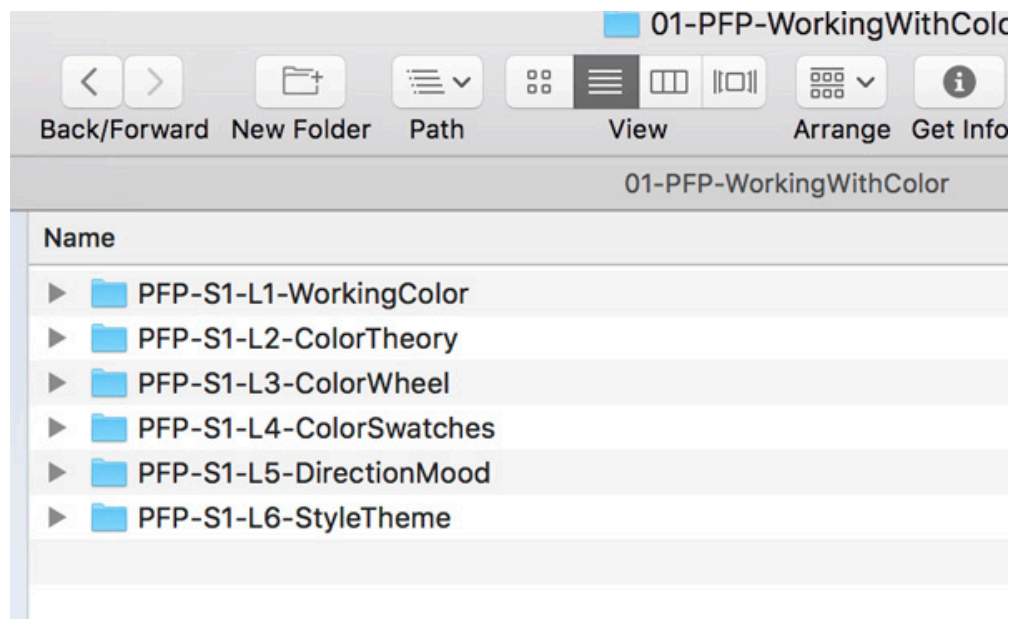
01-PFP-WorkingWithColo

Back/Forward New Folder Path View Arrange Get Info

01-PFP-WorkingWithColor

Name

PFP-S1-L1-WorkingColor
PFP-S1-L2-ColorTheory
PFP-S1-L3-ColorWheel
PFP-S1-L4-ColorSwatches
PFP-S1-L5-DirectionMood
PFP-S1-L6-StyleTheme